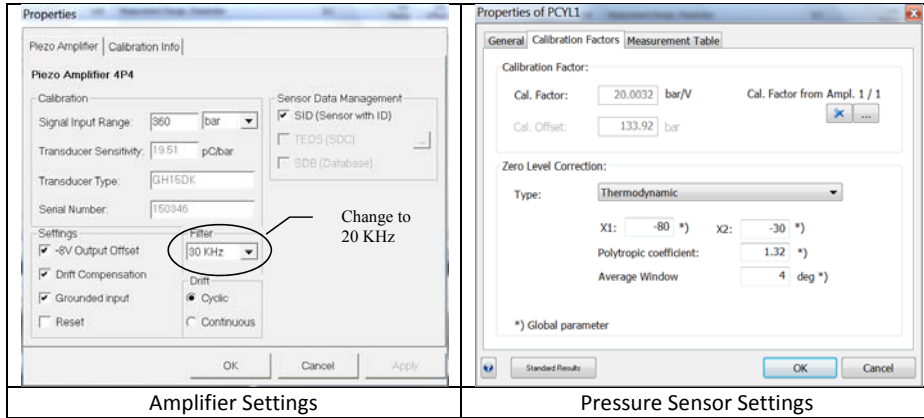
| Properties<br><br>Piezo Amplifier \| Calibration Info<br><br>Piezo Amplifier 4P4<br><br>Calibration<br>Signal Input Range: 360 bar<br>Transducer Sensitivity: 19.51 pC/bar<br>Transducer Type: GH15DK<br>Serial Number: 150346<br><br>Sensor Data Management<br>SID (Sensor with ID)<br>TEDS (SDC)<br>SDB (Database)<br><br>Settings<br>-8V Output Offset<br>Drift Compensation<br>Grounded input<br>Reset<br><br>Filter<br>30 KHz<br><br>Drift<br>Cyclic<br>Continuous<br><br>Change to 20 KHz<br><br>OK Cancel Apply | Properties of PCYL1<br><br>General \| Calibration Factors \| Measurement Table<br><br>Calibration Factor:<br>Cal. Factor: 20.0032 bar/V<br>Cal. Offset: 133.92 bar<br>Cal. Factor from Ampl. 1 / 1<br>...<br><br>Zero Level Correction:<br>Type: Thermodynamic<br>X1: -80 \*) X2: -30 \*)<br>Polytropic coefficient: 1.32 \*)<br>Average Window 4 deg \*)<br><br>\*) Global parameter<br><br>Standard Results OK Cancel |
|---|---|
| Amplifier Settings | Pressure Sensor Settings |